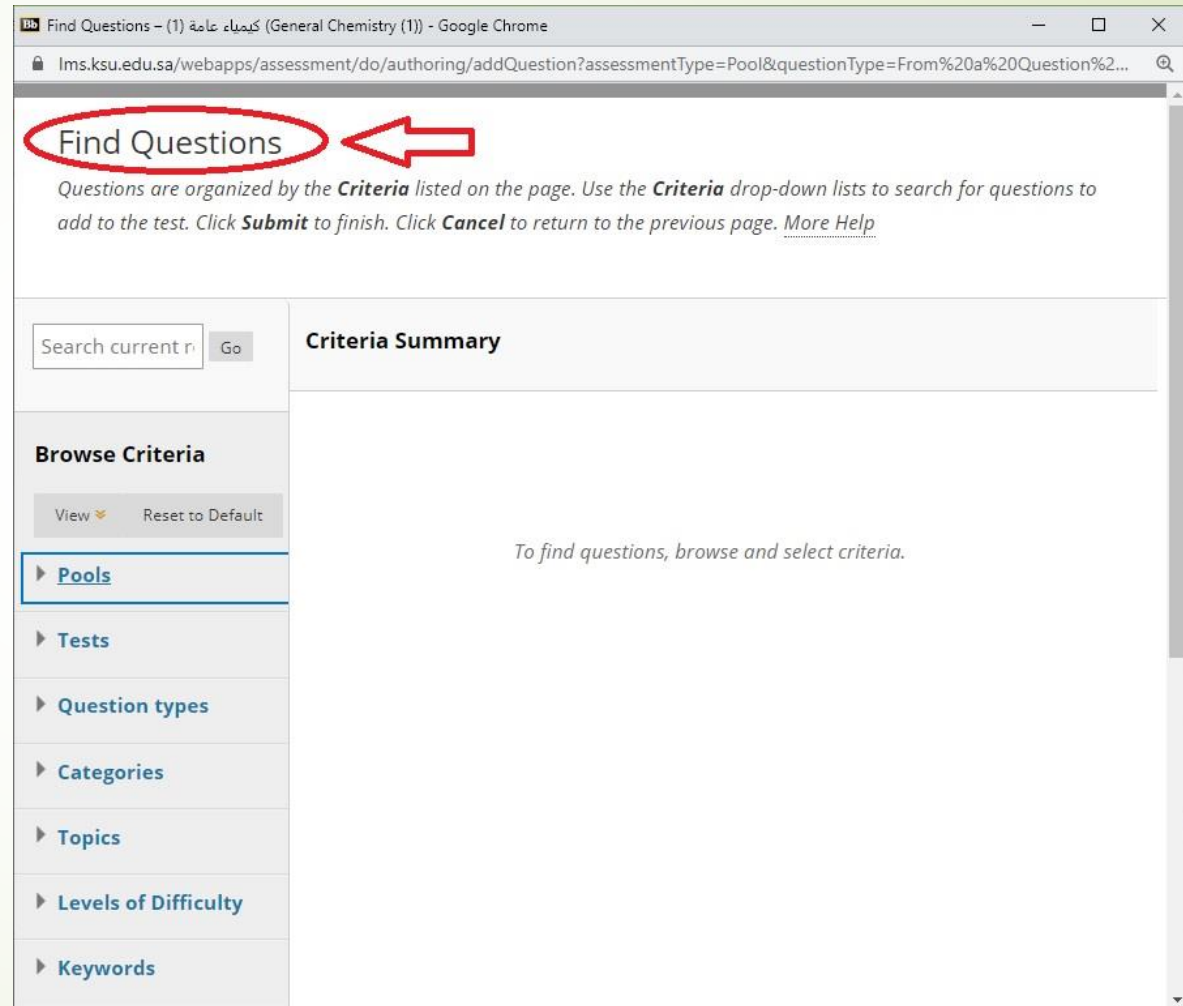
Bb Find Questions – (1) كيمياء عامة (General Chemistry (1)) - Google Chrome

lms.ksu.edu.sa/webapps/assessment/do/authoring/addQuestion?assessmentType=Pool&questionType=From%20a%20Question%2...

Find Questions

Questions are organized by the **Criteria** listed on the page. Use the **Criteria** drop-down lists to search for questions to add to the test. Click **Submit** to finish. Click **Cancel** to return to the previous page. More Help

Search current r Go

Criteria Summary

Browse Criteria

View Reset to Default

To find questions, browse and select criteria.

Pools

Tests

Question types

Categories

Topics

Levels of Difficulty

Keywords